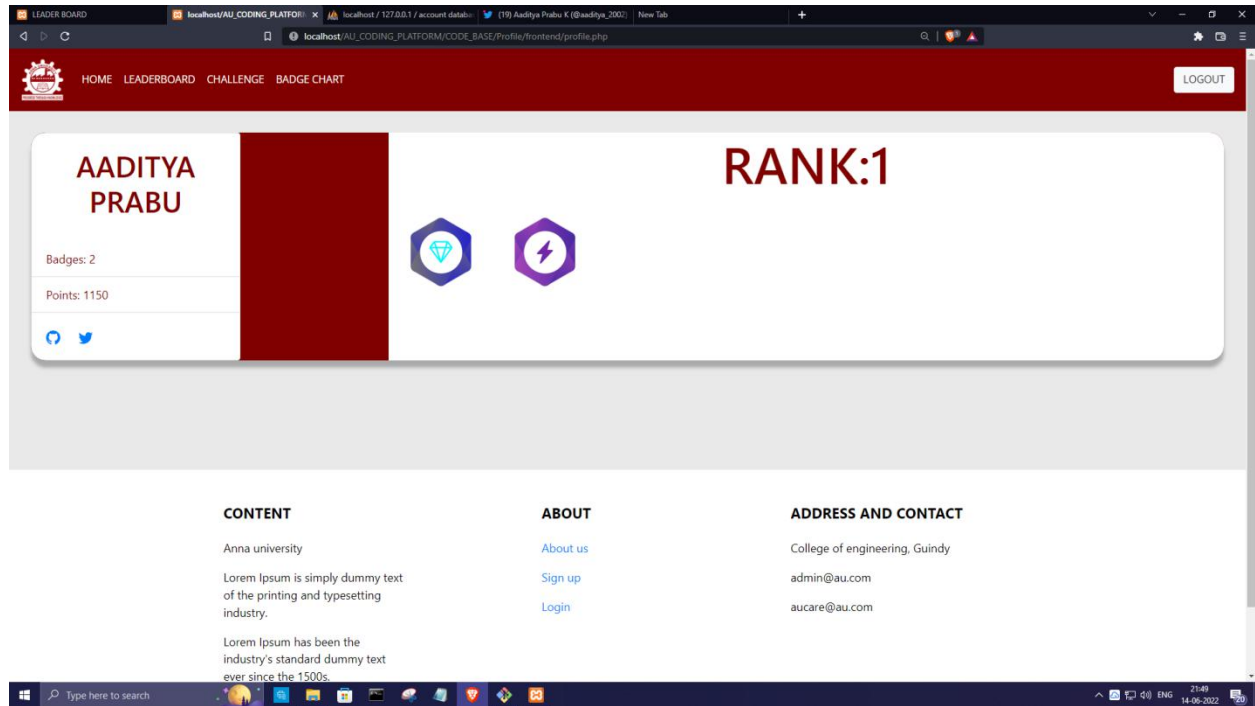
LEADER BOARD | localhost/AU_CODING_PLATFOR | localhost / 127.0.0.1 / account databa | (19) Aaditya Prabu K (@aaditya_2002) | New Tab

localhost/AU_CODING_PLATFORM/CODE_BASE/Profile/frontend/profile.php

HOME LEADERBOARD CHALLENGE BADGE CHART

LOGOUT

AADITYA PRABU

Badges: 2

Points: 1150

RANK:1

CONTENT

Anna university

Lorem Ipsum is simply dummy text of the printing and typesetting industry.

Lorem Ipsum has been the industry's standard dummy text ever since the 1500s.

ABOUT

About us

Sign up

Login

ADDRESS AND CONTACT

College of engineering, Guindy

admin@au.com

aucare@au.com

Type here to search

ENG 21:49 14-06-2022